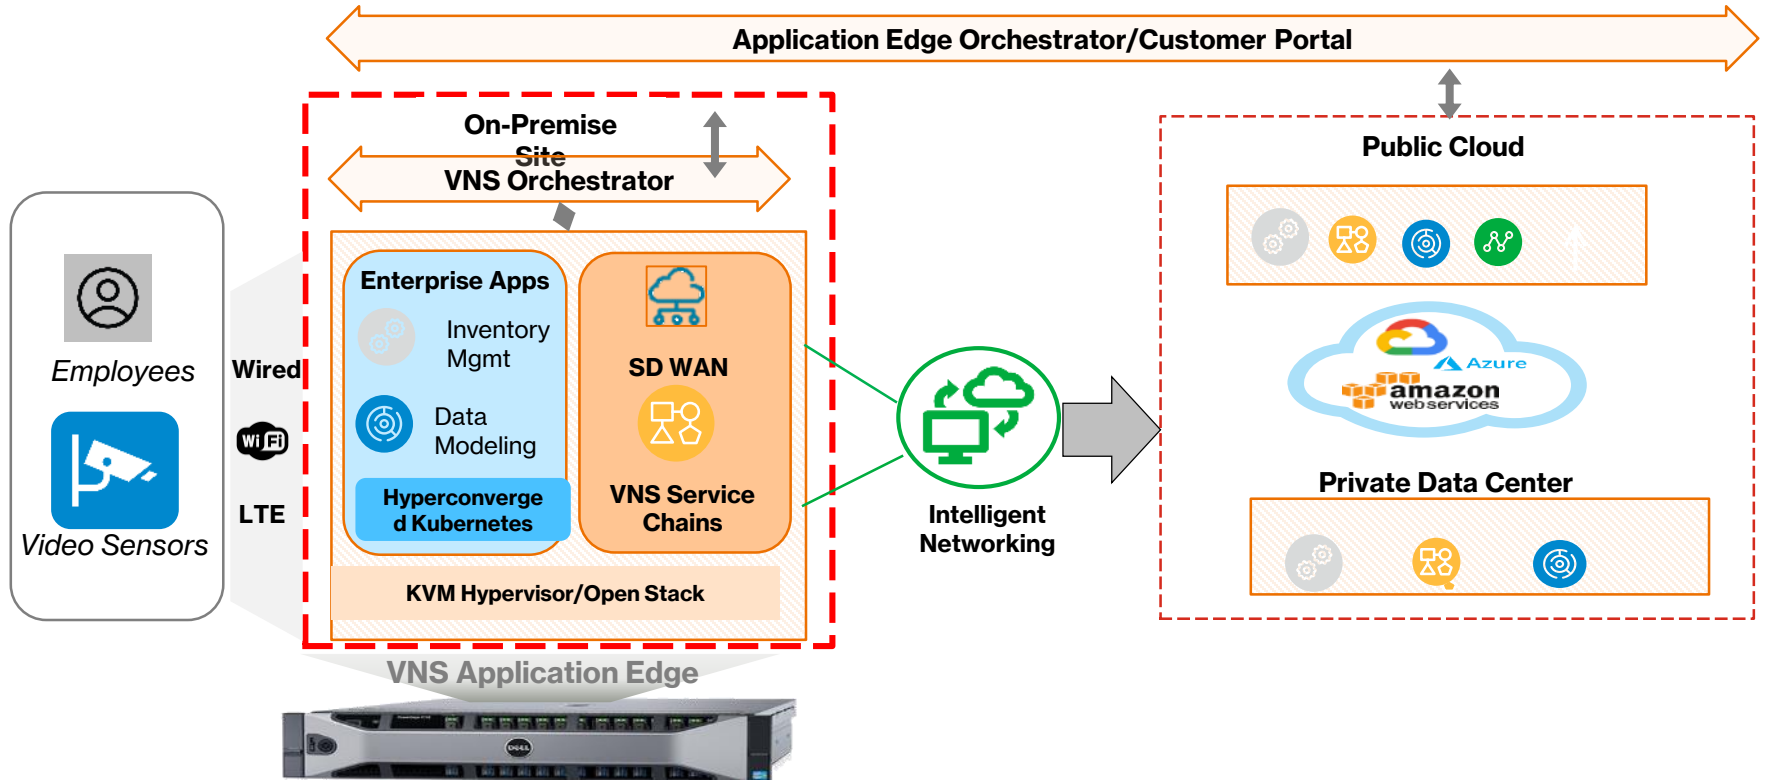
Application Edge Orchestrator/Customer Portal

On-Premise Site

VNS Orchestrator

Employees

Video Sensors

Wired

Wi Fi

LTE

Enterprise Apps

Inventory Mgmt

Data Modeling

Hyperconverged Kubernetes

SD WAN

VNS Service Chains

KVM Hypervisor/Open Stack

VNS Application Edge

Intelligent Networking

Public Cloud

Azure

amazon web services

Private Data Center